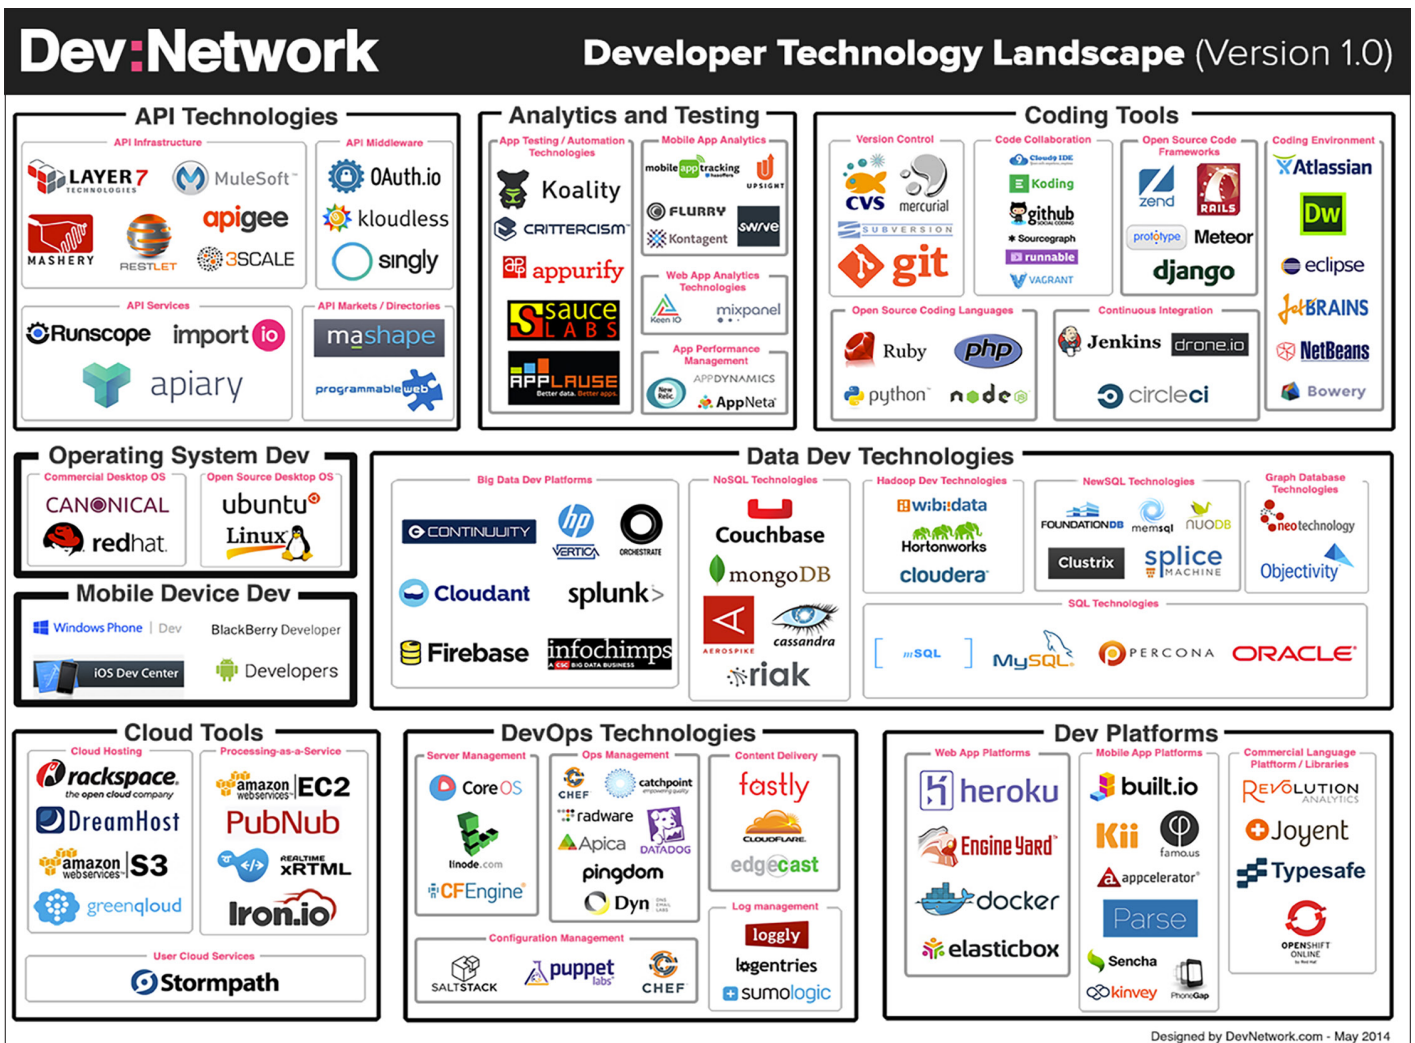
Dev:Network
Developer Technology Landscape (Version 1.0)

API Technologies
API Infrastructure
LAYER 7 TECHNOLOGIES
MuleSoft
MASHERY
RESTLET
apigee
3SCALE
API Middleware
OAuth.io
kloudless
singly
API Services
Runscope
import io
apiary
API Markets / Directories
mashape
programmableweb

Analytics and Testing
App Testing / Automation Technologies
Koality
CRITTERCISM
appurify
sauce LABS
APPLAUSE Better data. Better apps.
Mobile App Analytics
mobile app tracking
UPSIGHT
FLURRY
Kontagent
swrve
Web App Analytics Technologies
Keen IO
mixpanel
App Performance Management
New Relic
APPDYNAMICS
AppNeta

Coding Tools
Version Control
CVS
mercurial
SUBVERSION
git
Code Collaboration
Cloud9 IDE
Koding
github
Sourcegraph
runnable
VAGRANT
Open Source Code Frameworks
zend
RAILS
prototype
Meteor
django
Coding Environment
Atlassian
Dw
eclipse
JetBRAINS
NetBeans
Bowery
Open Source Coding Languages
Ruby
php
python
node
Continuous Integration
Jenkins
drone.io
circleci

Operating System Dev
Commercial Desktop OS
CANONICAL
redhat
Open Source Desktop OS
ubuntu
Linux

Mobile Device Dev
Windows Phone | Dev
BlackBerry Developer
iOS Dev Center
Developers

Data Dev Technologies
Big Data Dev Platforms
CONTINUUITY
hp VERTICA
ORCHESTRATE
Cloudant
splunk>
Firebase
infochimps A CSC BIG DATA BUSINESS
NoSQL Technologies
Couchbase
mongoDB
AEROSPIKE
cassandra
riak
Hadoop Dev Technologies
wibidata
Hortonworks
cloudera
NewSQL Technologies
FOUNDATIONDB
memsql
NUODB
Clustrix
splice MACHINE
Graph Database Technologies
neotechnology
Objectivity
SQL Technologies
[ mSQL ]
MySQL
PERCONA
ORACLE

Cloud Tools
Cloud Hosting
rackspace the open cloud company
DreamHost
amazon webservices S3
greenqloud
Processing-as-a-Service
amazon webservices EC2
PubNub
REALTIME XRTML
Iron.io
User Cloud Services
Stormpath

DevOps Technologies
Server Management
CoreOS
linode.com
CFEngine
Ops Management
CHEF
catchpoint
radware
Apica
DATADOG
pingdom
Dyn
Content Delivery
fastly
CLOUDFLARE
edgecast
Log management
loggly
logentries
sumologic
Configuration Management
SALTSTACK
puppet labs
CHEF

Dev Platforms
Web App Platforms
heroku
Engine Yard
docker
elasticbox
Mobile App Platforms
built.io
Kii
famo.us
appcelerator
Parse
Sencha
kinvey
PhoneGap
Commercial Language Platforms / Libraries
REVOLUTION ANALYTICS
Joyent
Typesafe
OPENSHIFT ONLINE

Designed by DevNetwork.com - May 2014